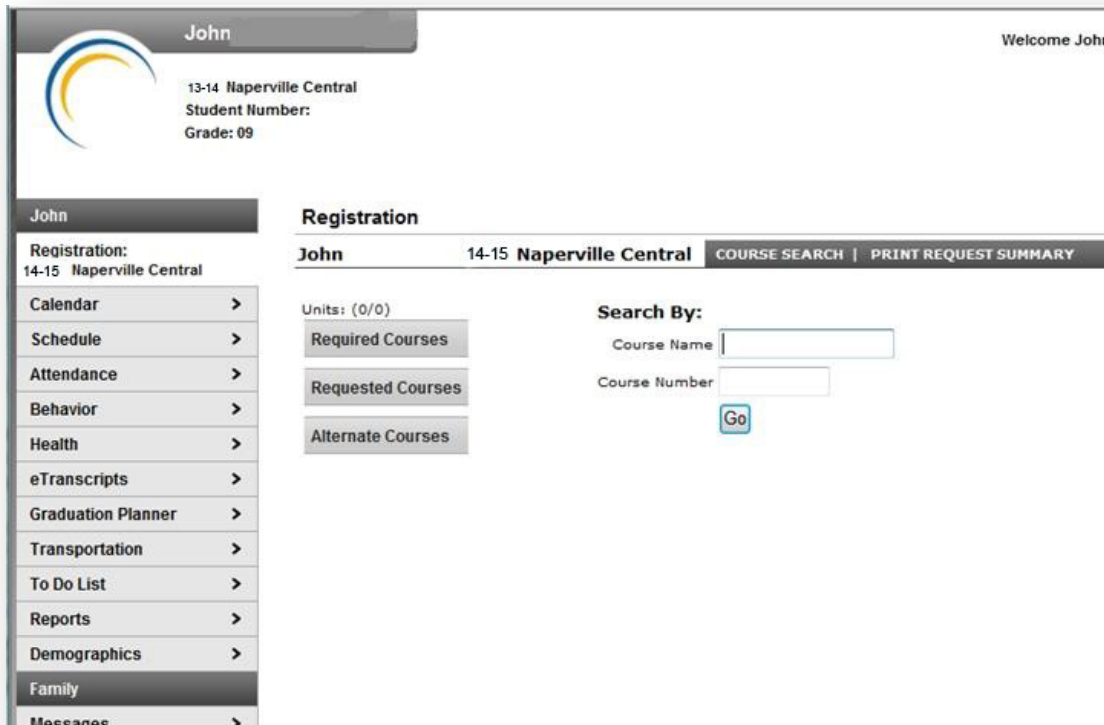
John

13-14 Naperville Central
Student Number:
Grade: 09

Welcome Johr

John

Registration:
14-15 Naperville Central

Calendar >
Schedule >
Attendance >
Behavior >
Health >
eTranscripts >
Graduation Planner >
Transportation >
To Do List >
Reports >
Demographics >
Family
Messages >

Registration

John 14-15 Naperville Central COURSE SEARCH | PRINT REQUEST SUMMARY

Units: (0/0)
Required Courses
Requested Courses
Alternate Courses

Search By:
Course Name
Course Number
Go